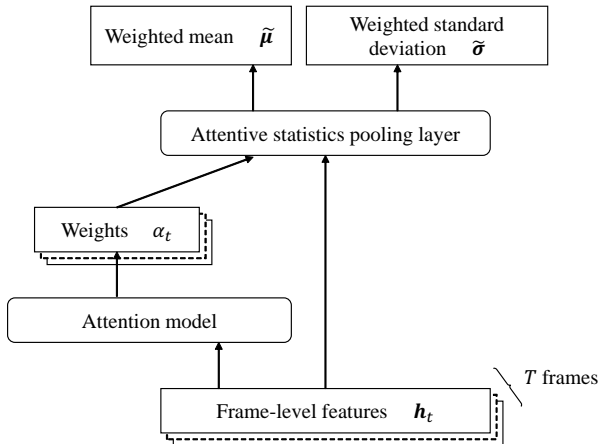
Weighted mean $\tilde{\boldsymbol{\mu}}$

Weighted standard deviation $\tilde{\boldsymbol{\sigma}}$

Attentive statistics pooling layer

Weights $\alpha_t$

Attention model

$T$ frames

Frame-level features $\boldsymbol{h}_t$